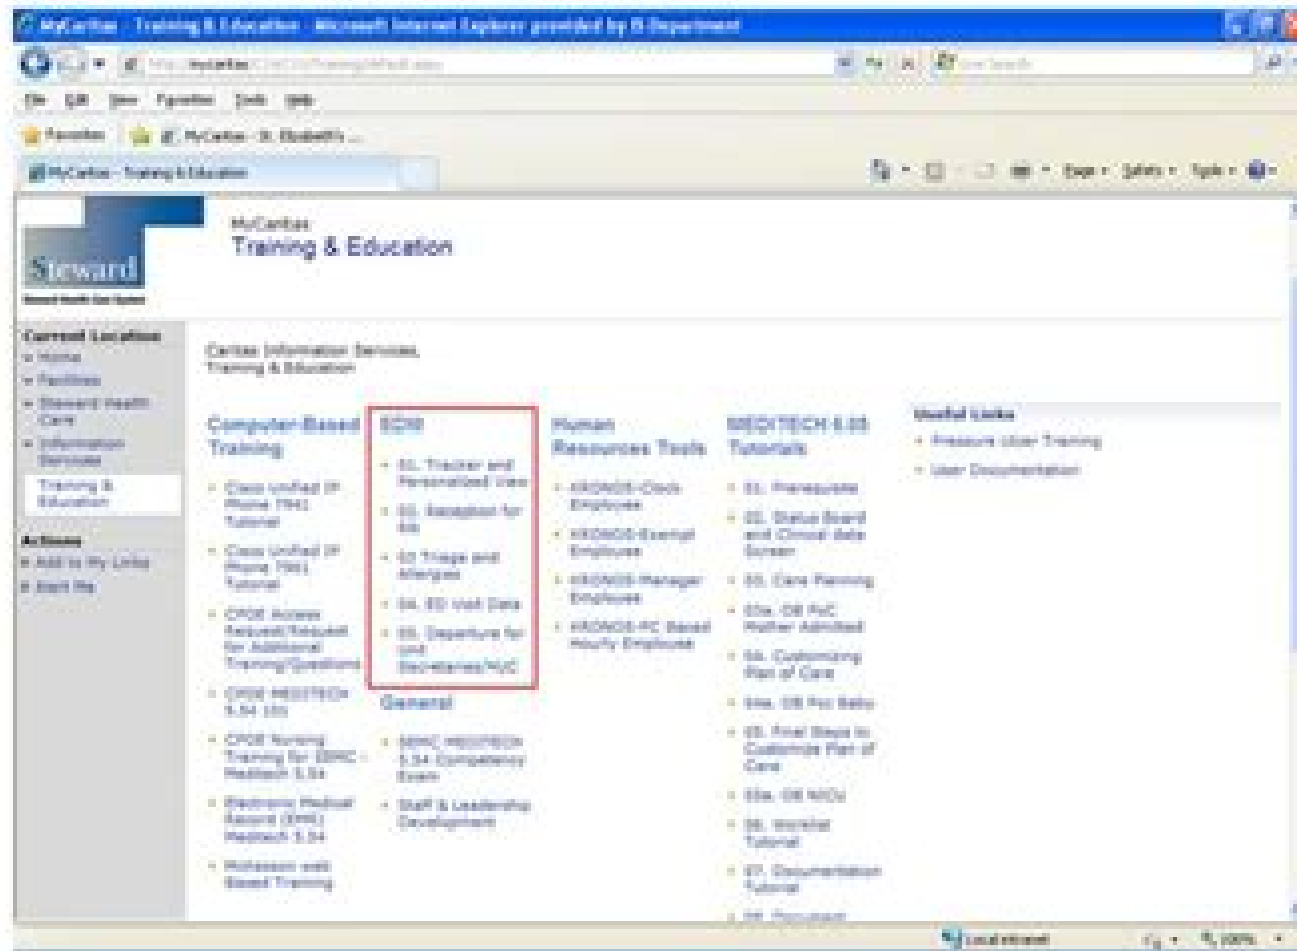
MyCaritas - Training & Education - Microsoft Internet Explorer provided by IS Department

File Edit View Favorites Tools Help

Favorites MyCaritas - St. Elizabeth's ...

MyCaritas - Training & Education

Page • Safety • Tools •

Steward

MyCaritas
Training & Education

Current Location
» Home
» Facilities
» Steward Health Care
» Information Services
Training & Education

Actions
» Add to My Links
» Alert Me

Caritas Information Services
Training & Education

Computer-Based Training
• Cisco Unified IP Phone 7941 Tutorial
• Cisco Unified IP Phone 7961 Tutorial
• CPOE Access Request/Request for Additional Training/Questions
• CPOE MEDITECH 5.54 101
• CPOE Nursing Training for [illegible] Meditech 5.54
• Electronic Medical Record (EMR) Meditech 5.54
• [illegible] Based Training

EDIS
• 01. Tracker and Personalized View
• 02. Reception for RN
• 03 Triage and Allergies
• 04. ED Visit Data
• 05. Departure for Unit Secretaries/HUC

General
• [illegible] MEDITECH 5.54 Competency Exam
• Staff & Leadership Development

Human Resources Tools
• KRONOS-Clock Employee
• KRONOS-Exempt Employee
• KRONOS-Manager Employee
• KRONOS-PC Based Hourly Employee

MEDITECH 6.05 Tutorials
• 01. Prerequisite
• 02. Status Board and Clinical data Screen
• 03. Care Planning
• 03a. OB PoC Mother Admitted
• 04. Customizing Plan of Care
• 04a. OB PoC Baby
• 05. Final Steps to Customize Plan of Care
• 05a. OB NICU
• 06. Worklist Tutorial
• 07. Documentation Tutorial
• 08. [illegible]

Useful Links
• Pressure Ulcer Training
• User Documentation

Local intranet
100%